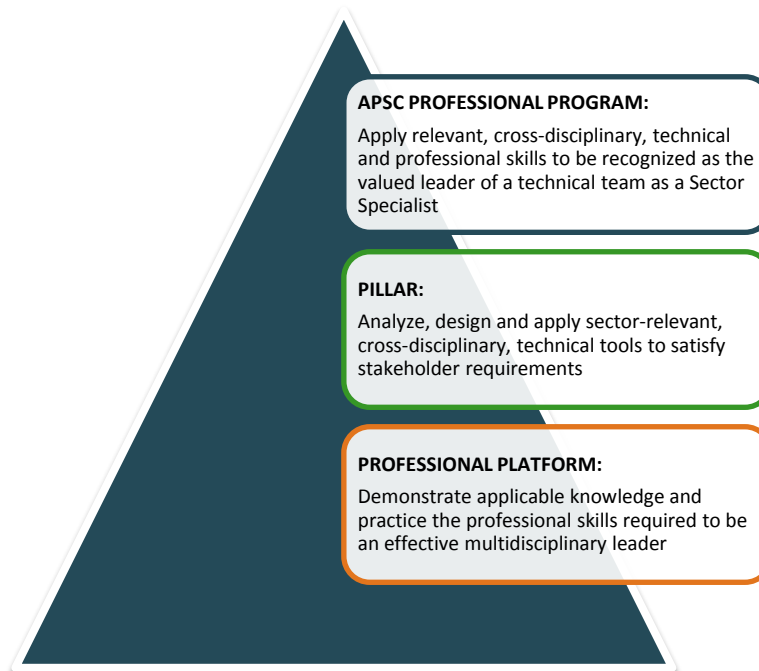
APSC PROFESSIONAL PROGRAM:

Apply relevant, cross-disciplinary, technical and professional skills to be recognized as the valued leader of a technical team as a Sector Specialist

PILLAR:

Analyze, design and apply sector-relevant, cross-disciplinary, technical tools to satisfy stakeholder requirements

PROFESSIONAL PLATFORM:

Demonstrate applicable knowledge and practice the professional skills required to be an effective multidisciplinary leader